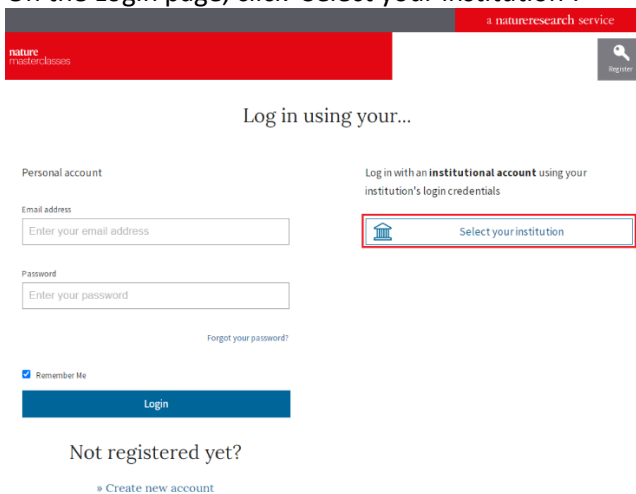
On the Login page, click 'Select your institution'.

a natureresearch service

nature masterclasses

Register

Log in using your...

Personal account

Email address

Enter your email address

Password

Enter your password

Forgot your password?

Remember Me

Login

Not registered yet?

» Create new account

Log in with an **institutional account** using your institution's login credentials

Select your institution